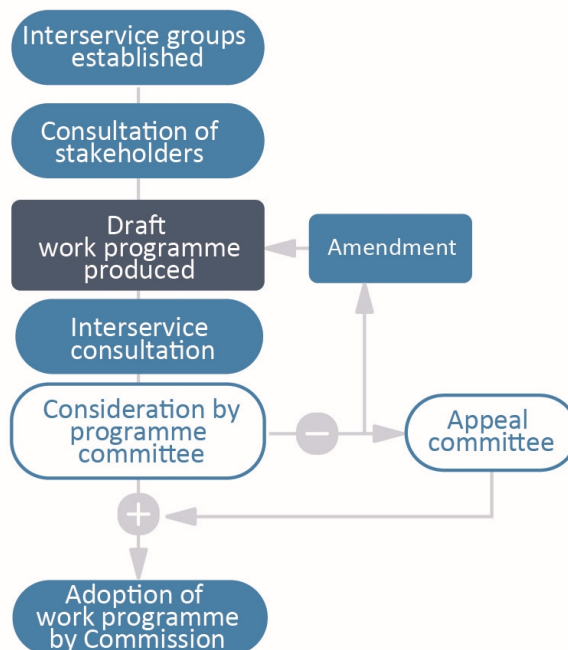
Interservice groups established

Consultation of stakeholders

Draft work programme produced

Amendment

Interservice consultation

Consideration by programme committee

Appeal committee

Adoption of work programme by Commission